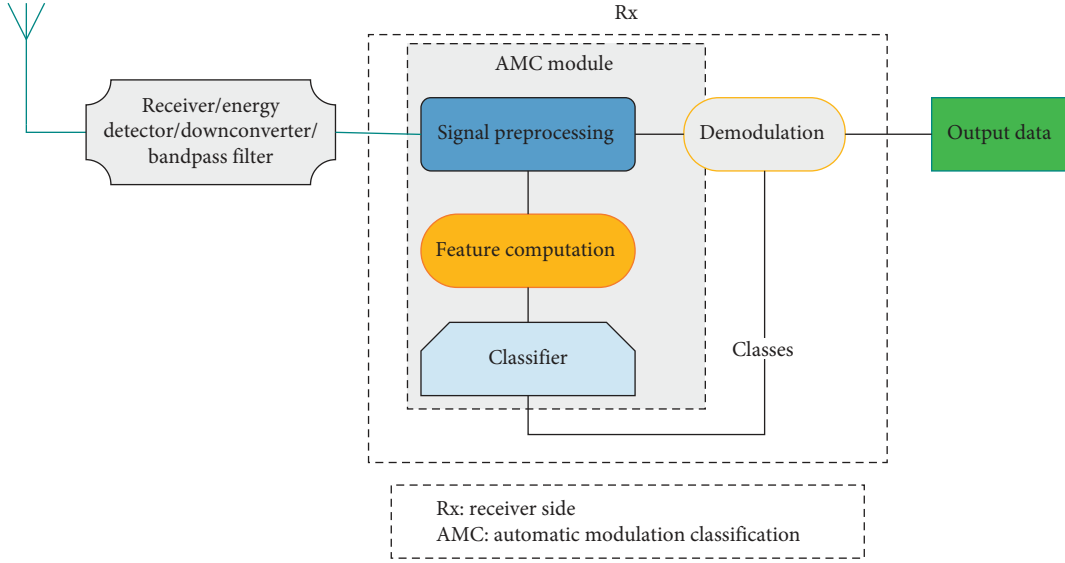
Rx

AMC module

Receiver/energy detector/downconverter/ bandpass filter

Signal preprocessing

Demodulation

Output data

Feature computation

Classifier

Classes

Rx: receiver side
AMC: automatic modulation classification